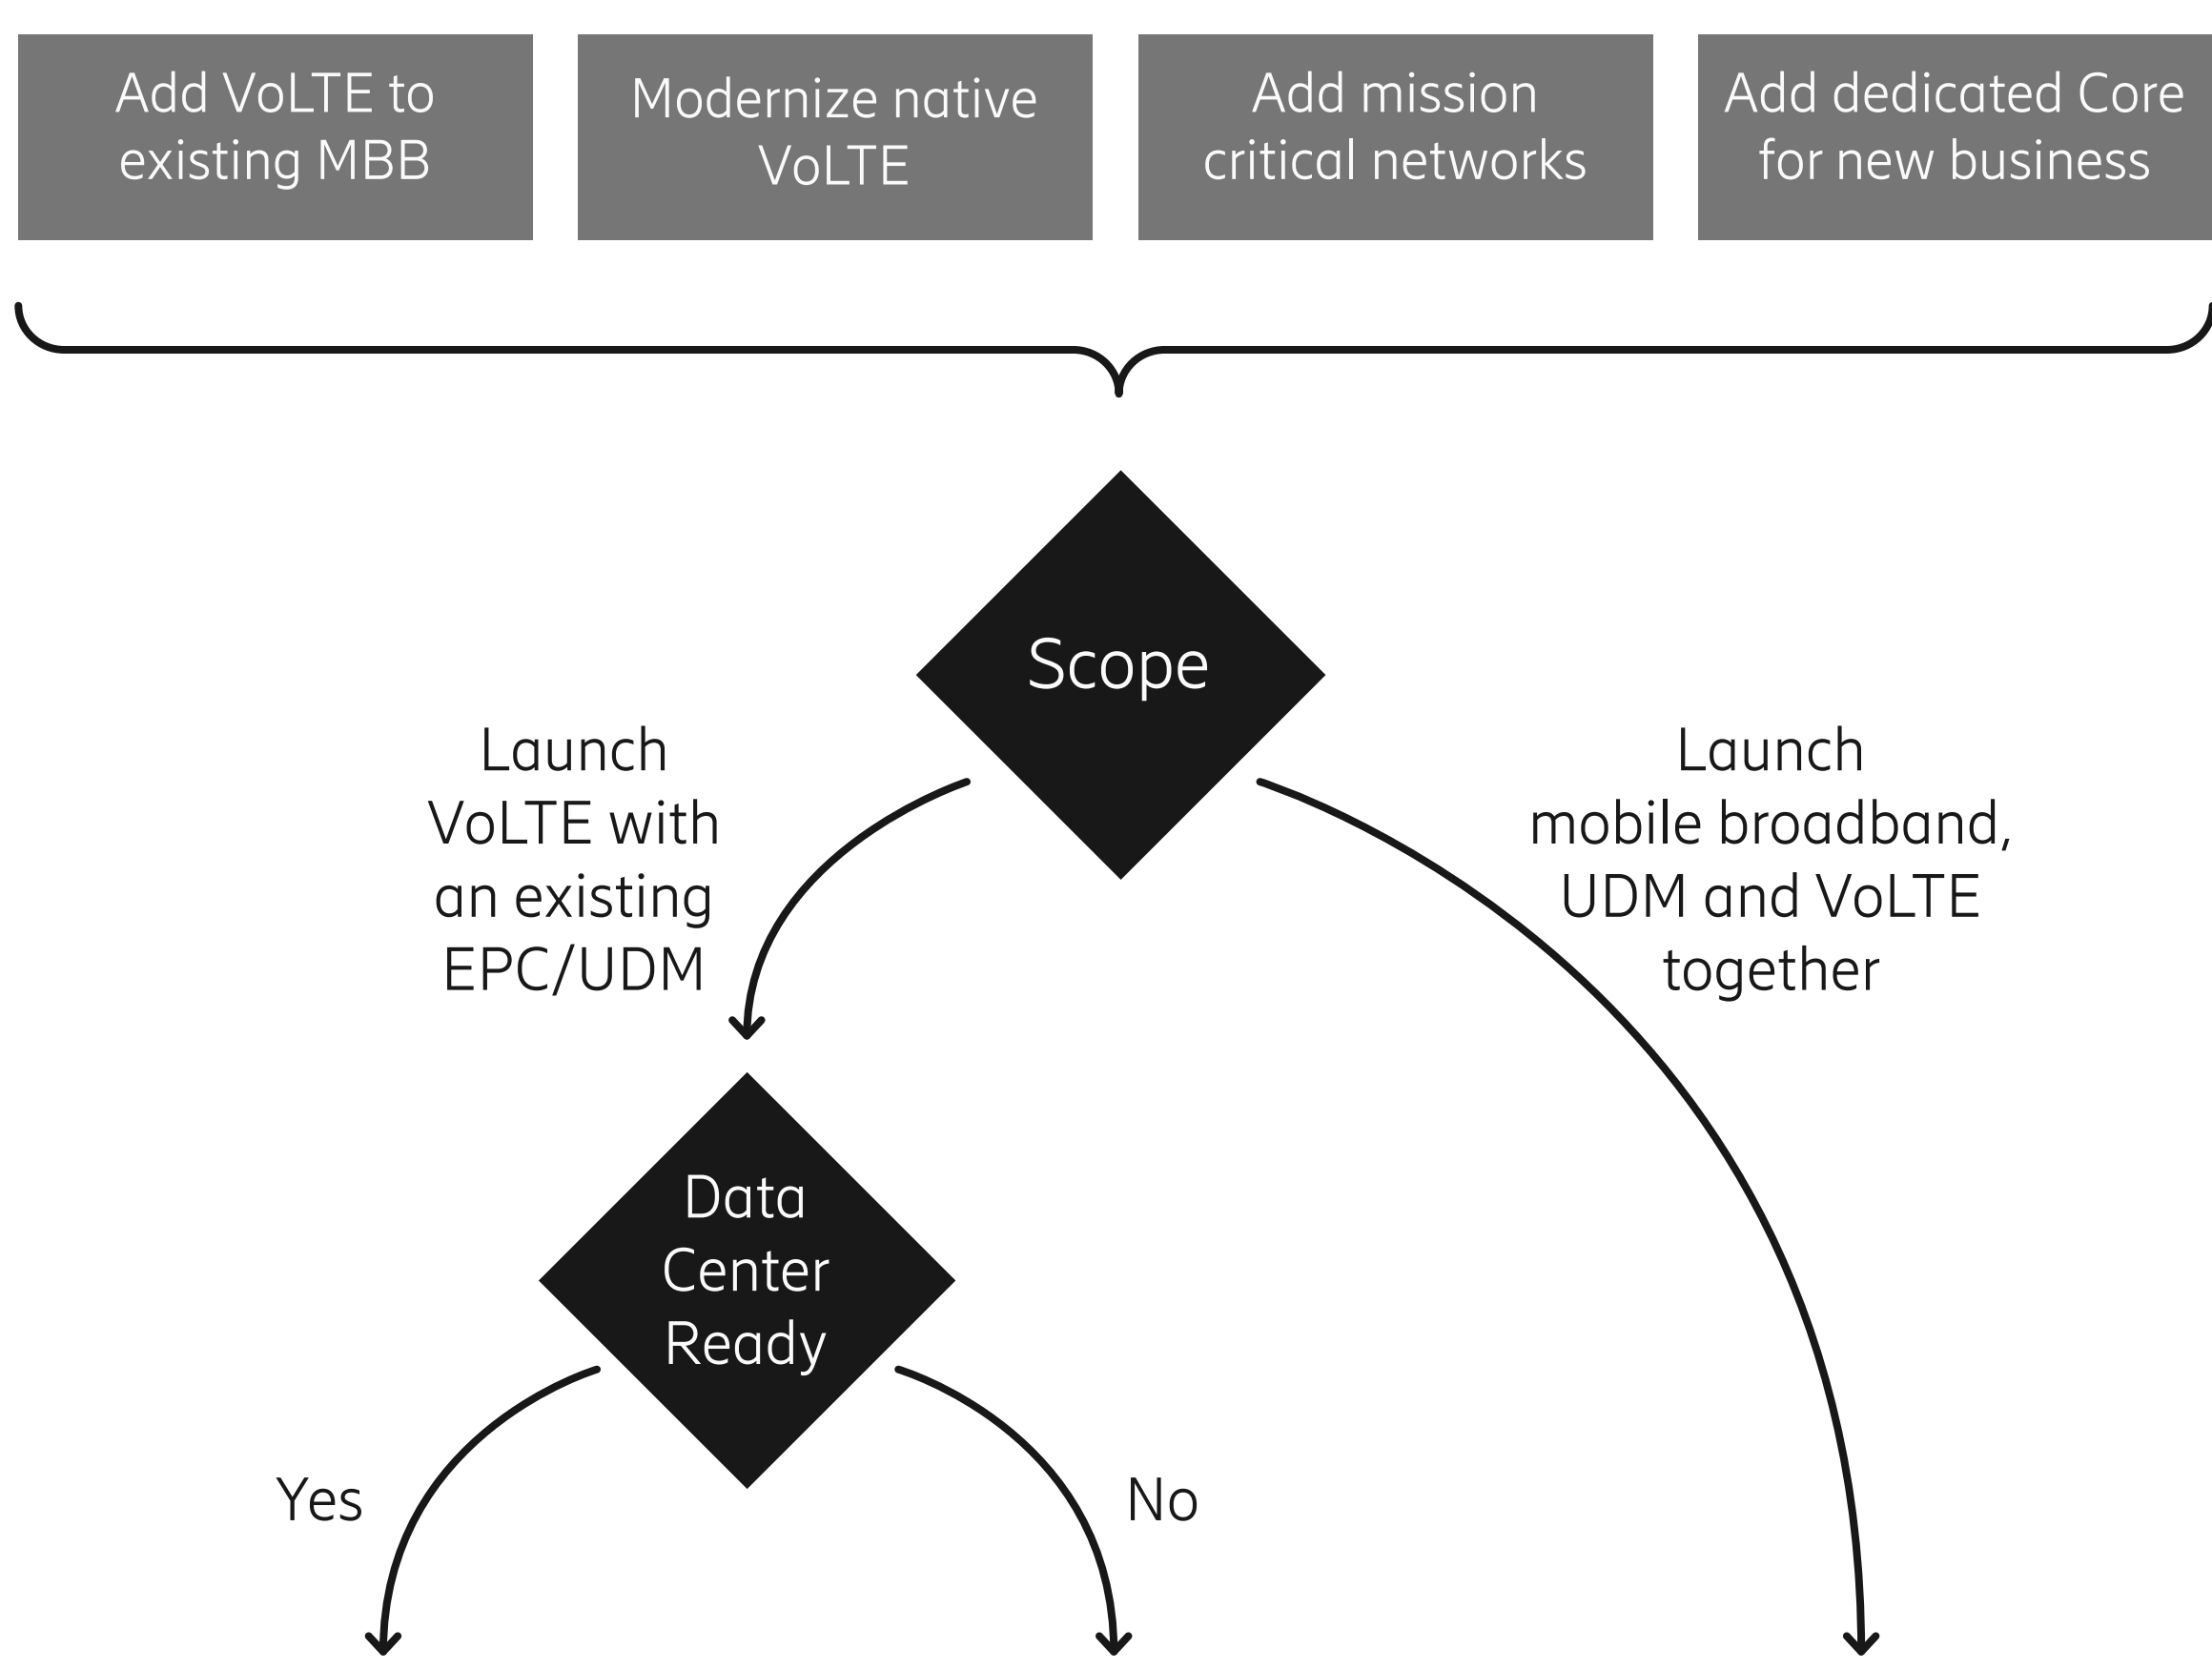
Add VoLTE to existing MBB

Modernize native VoLTE

Add mission critical networks

Add dedicated Core for new business

Scope

Launch VoLTE with an existing EPC/UDM

Launch mobile broadband, UDM and VoLTE together

Data Center Ready

Yes

No